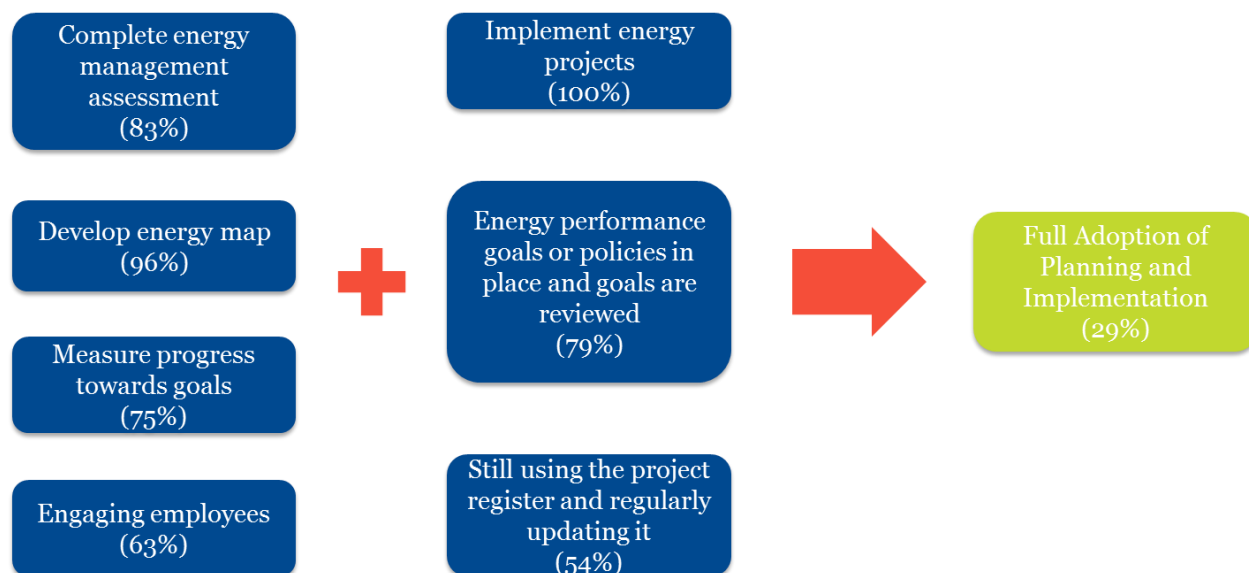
Complete energy management assessment (83%)

Develop energy map (96%)

Measure progress towards goals (75%)

Engaging employees (63%)

Implement energy projects (100%)

Energy performance goals or policies in place and goals are reviewed (79%)

Still using the project register and regularly updating it (54%)

Full Adoption of Planning and Implementation (29%)